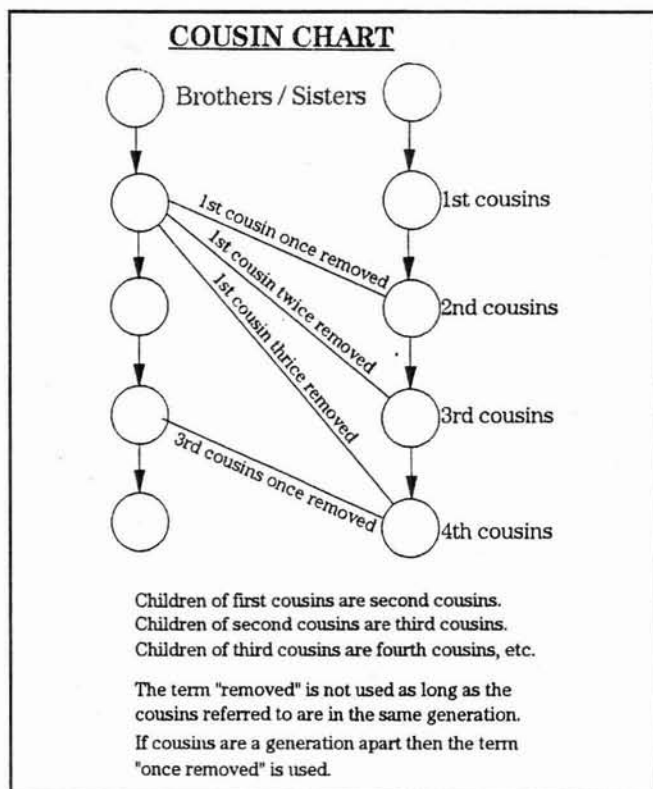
COUSIN CHART

Brothers / Sisters

1st cousins

1st cousin once removed

1st cousin twice removed

2nd cousins

1st cousin thrice removed

3rd cousins

3rd cousins once removed

4th cousins

Children of first cousins are second cousins.
Children of second cousins are third cousins.
Children of third cousins are fourth cousins, etc.

The term "removed" is not used as long as the cousins referred to are in the same generation.
If cousins are a generation apart then the term "once removed" is used.